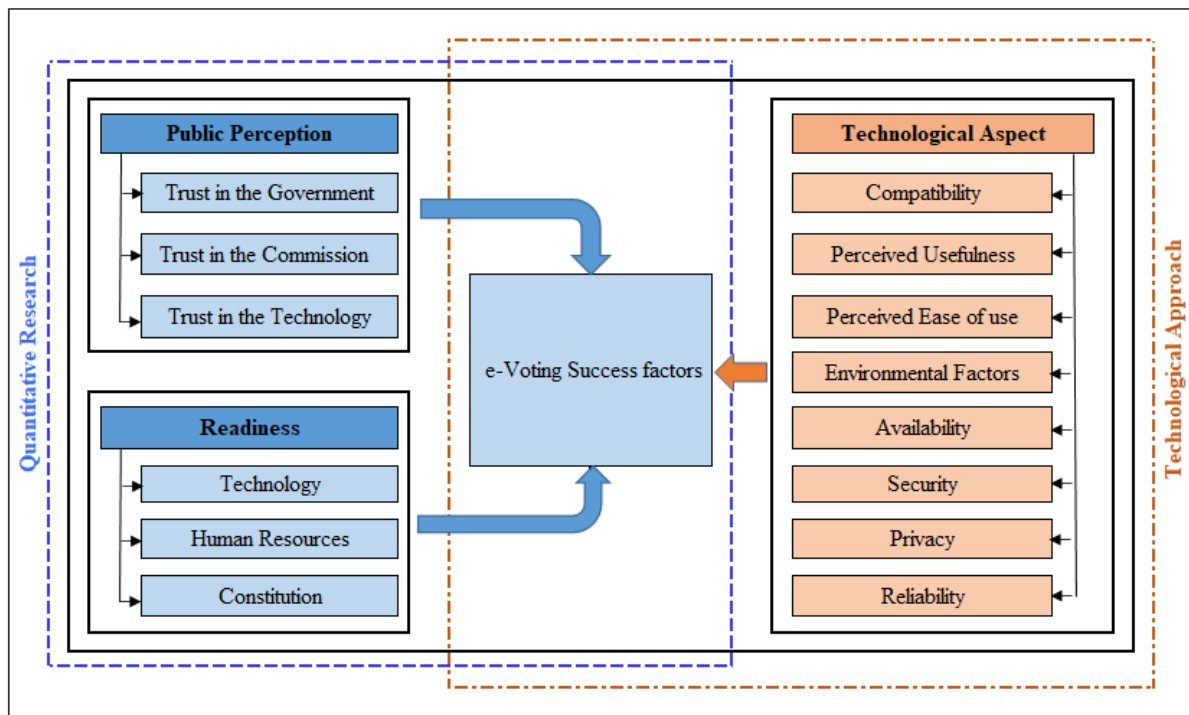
Quantitative Research

Public Perception

Trust in the Government

Trust in the Commission

Trust in the Technology

Readiness

Technology

Human Resources

Constitution

e-Voting Success factors

Technological Aspect

Compatibility

Perceived Usefulness

Perceived Ease of use

Environmental Factors

Availability

Security

Privacy

Reliability

Technological Approach